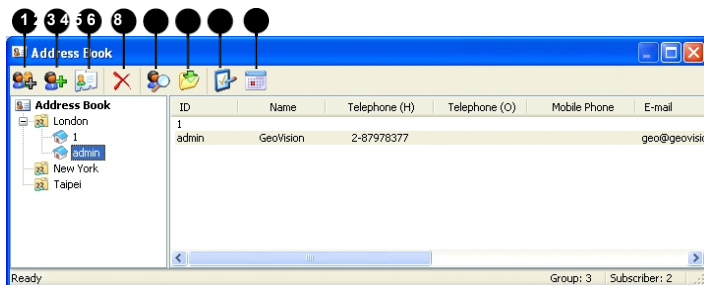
1 2 3 4 5 6 8

Address Book

Address Book
London
1
admin
New York
Taipei

| ID | Name | Telephone (H) | Telephone (O) | Mobile Phone | E-mail |
|---|---|---|---|---|---|
| 1 | | | | | |
| admin | GeoVision | 2-87978377 | | | geo@geovisio |

Ready
Group: 3
Subscriber: 2